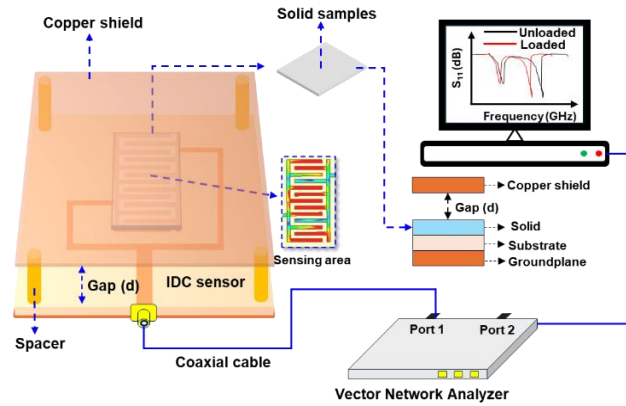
Copper shield

Solid samples

Unloaded
Loaded
$S_{11}$ (dB)
Frequency (GHz)

Copper shield
Gap (d)
Solid
Substrate
Groundplane

Sensing area

Gap (d)
IDC sensor

Spacer

Coaxial cable

Port 1
Port 2

Vector Network Analyzer